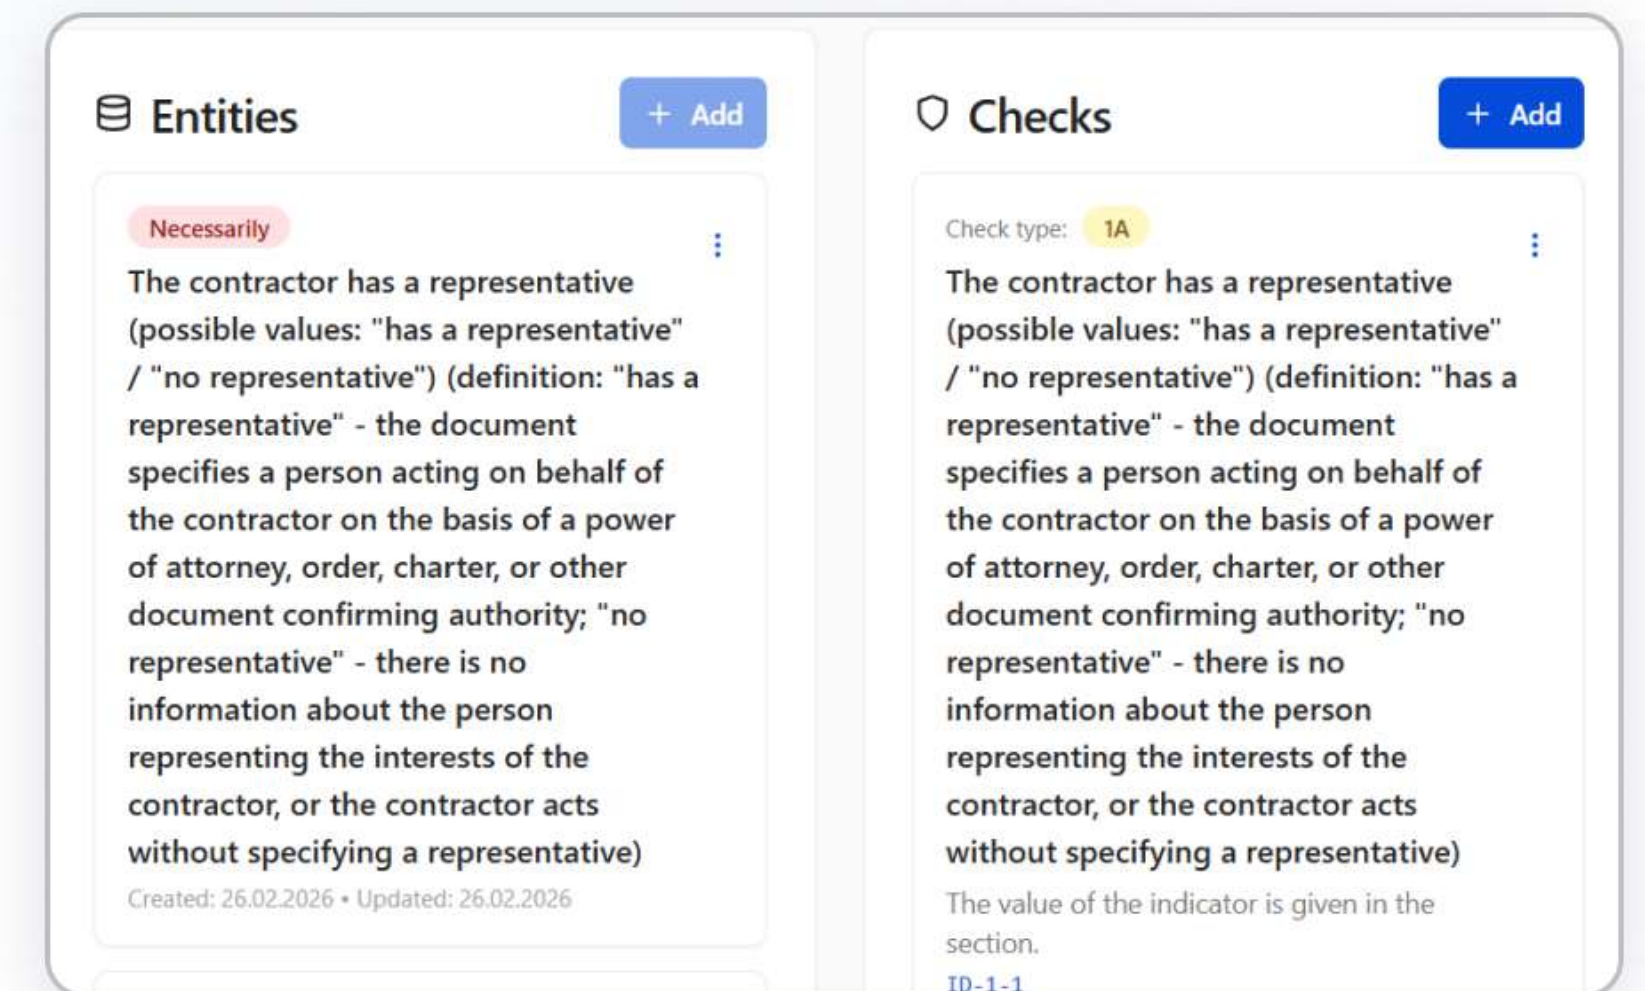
Entities

+ Add

Necessarily

The contractor has a representative (possible values: "has a representative" / "no representative") (definition: "has a representative" - the document specifies a person acting on behalf of the contractor on the basis of a power of attorney, order, charter, or other document confirming authority; "no representative" - there is no information about the person representing the interests of the contractor, or the contractor acts without specifying a representative)

Created: 26.02.2026 • Updated: 26.02.2026

Checks

+ Add

Check type: 1A

The contractor has a representative (possible values: "has a representative" / "no representative") (definition: "has a representative" - the document specifies a person acting on behalf of the contractor on the basis of a power of attorney, order, charter, or other document confirming authority; "no representative" - there is no information about the person representing the interests of the contractor, or the contractor acts without specifying a representative)

The value of the indicator is given in the section.

ID-1-1